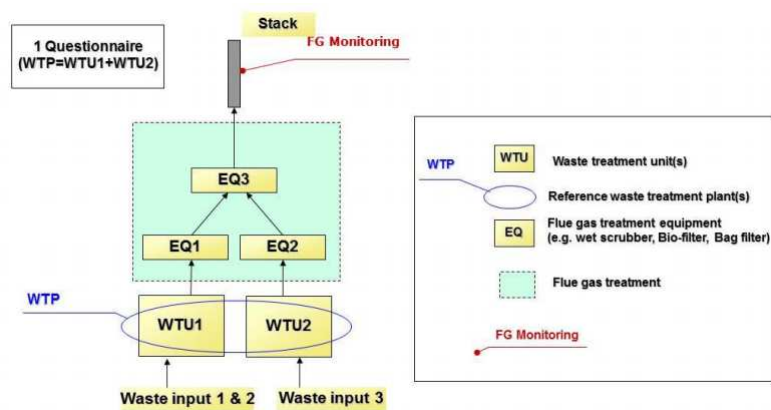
1 Questionnaire (WTP=WTU1+WTU2)

Stack

FG Monitoring

EQ3

EQ1

EQ2

WTP

WTU1

WTU2

Waste input 1 & 2

Waste input 3

WTU Waste treatment unit(s)

WTP Reference waste treatment plant(s)

EQ Flue gas treatment equipment (e.g. wet scrubber, Bio-filter, Bag filter)

Flue gas treatment

FG Monitoring